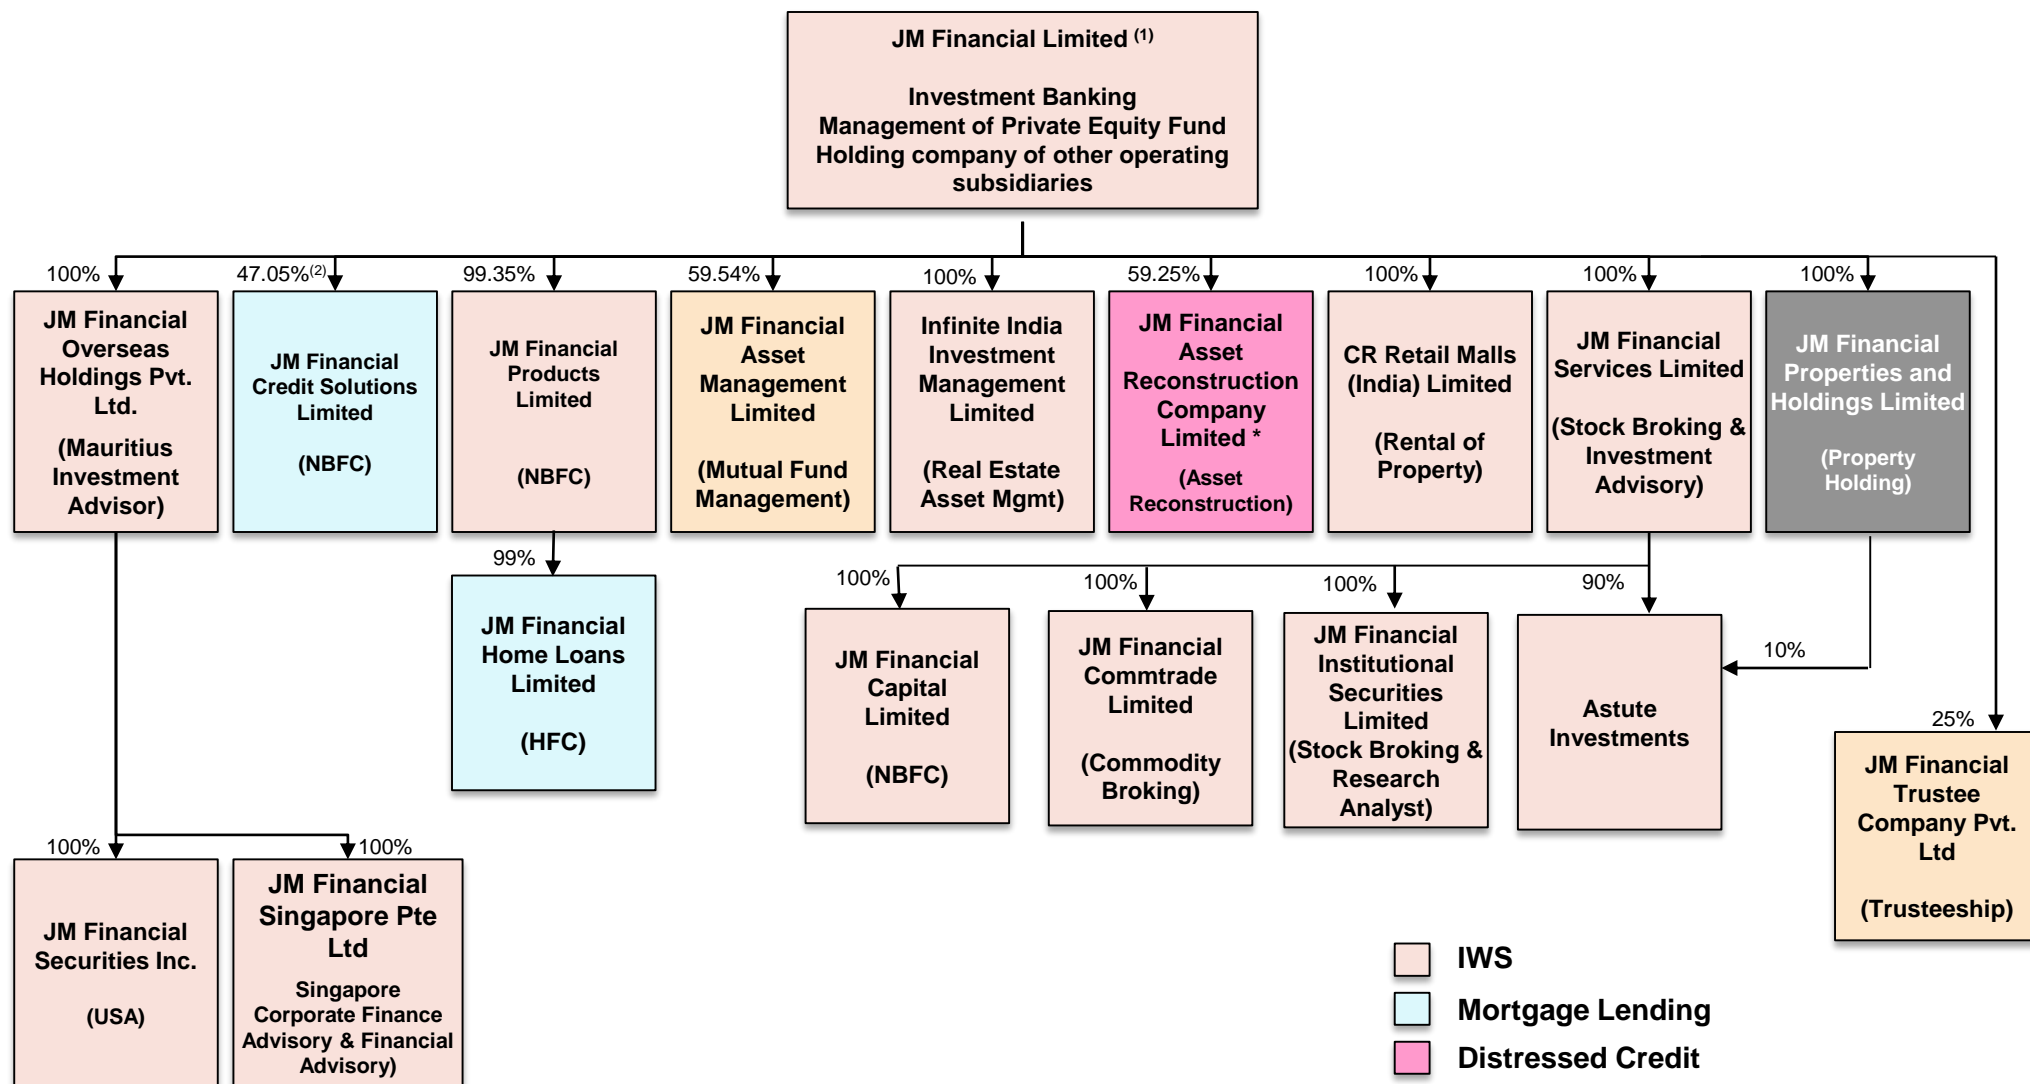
JM Financial Limited $^{(1)}$

Investment Banking
Management of Private Equity Fund
Holding company of other operating subsidiaries

100%
JM Financial Overseas Holdings Pvt. Ltd.
(Mauritius Investment Advisor)

47.05%$^{(2)}$
JM Financial Credit Solutions Limited
(NBFC)

99.35%
JM Financial Products Limited
(NBFC)

59.54%
JM Financial Asset Management Limited
(Mutual Fund Management)

100%
Infinite India Investment Management Limited
(Real Estate Asset Mgmt)

59.25%
JM Financial Asset Reconstruction Company Limited *
(Asset Reconstruction)

100%
CR Retail Malls (India) Limited
(Rental of Property)

100%
JM Financial Services Limited
(Stock Broking & Investment Advisory)

100%
JM Financial Properties and Holdings Limited
(Property Holding)

99%
JM Financial Home Loans Limited
(HFC)

100%
JM Financial Capital Limited
(NBFC)

100%
JM Financial Commtrade Limited
(Commodity Broking)

100%
JM Financial Institutional Securities Limited
(Stock Broking & Research Analyst)

90%
Astute Investments

10%

25%
JM Financial Trustee Company Pvt. Ltd
(Trusteeship)

100%
JM Financial Securities Inc.
(USA)

100%
JM Financial Singapore Pte Ltd
Singapore Corporate Finance Advisory & Financial Advisory)

IWS
Mortgage Lending
Distressed Credit